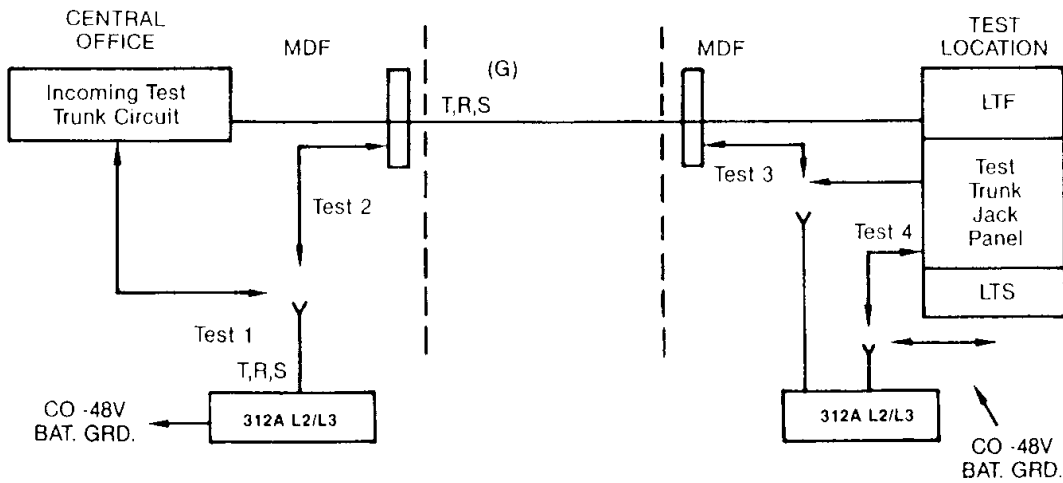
CENTRAL OFFICE

MDF

(G)

T,R,S

MDF

TEST LOCATION

Incoming Test Trunk Circuit

LTF

Test Trunk Jack Panel

LTS

Test 2

Test 3

Test 4

Test 1

T,R,S

CO -48V BAT. GRD.

312A L2/L3

312A L2/L3

CO -48V BAT. GRD.